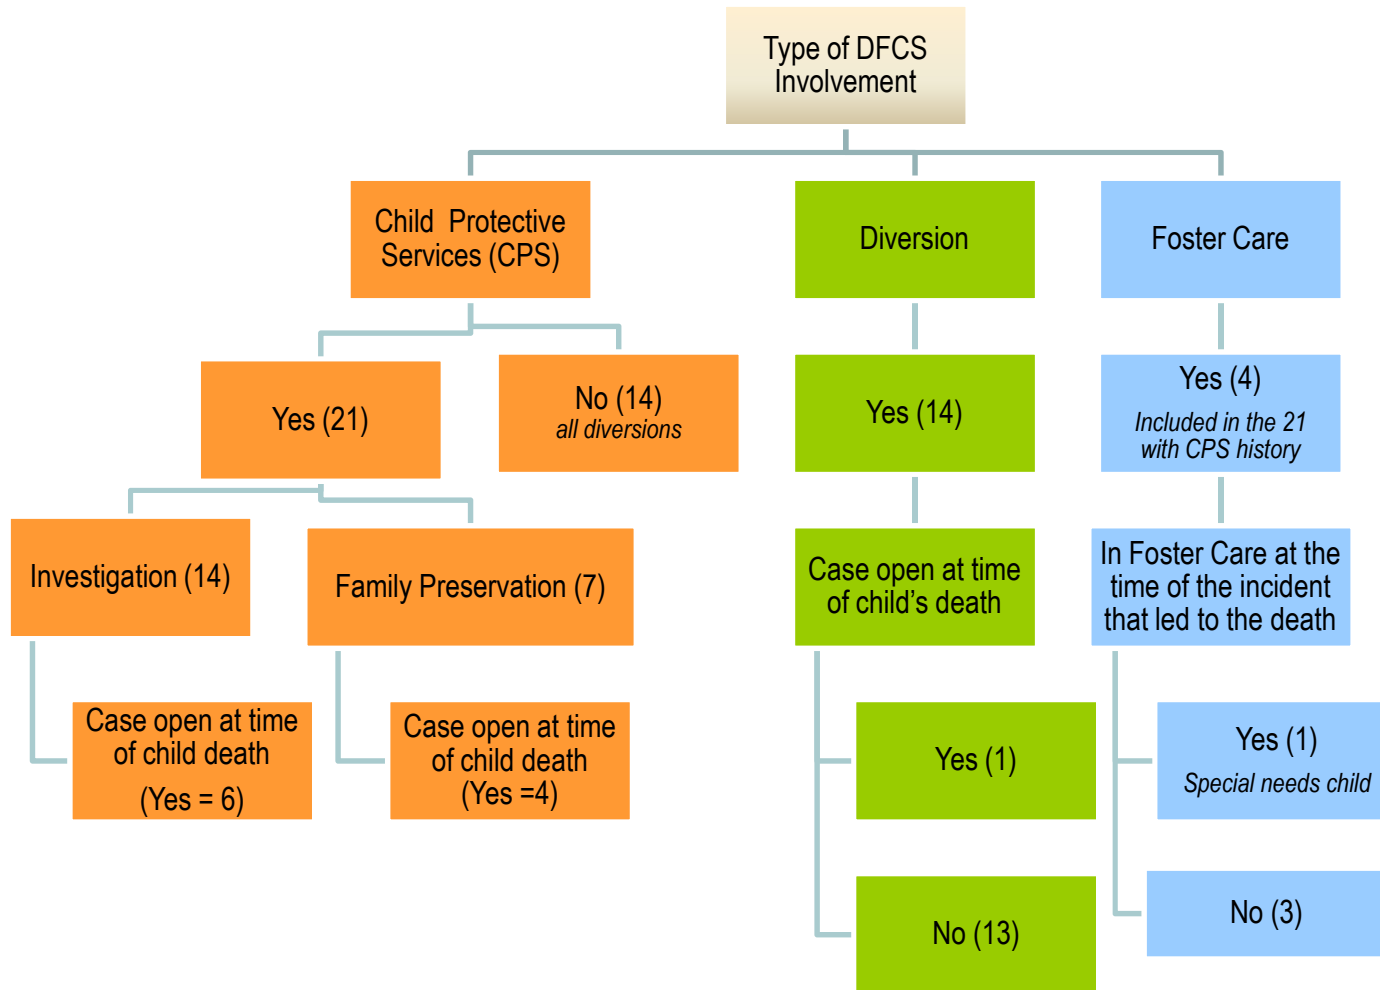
Type of DFCS Involvement

Child Protective Services (CPS)

Diversion

Foster Care

Yes (21)

No (14)
all diversions

Yes (14)

Yes (4)
Included in the 21 with CPS history

Investigation (14)

Family Preservation (7)

Case open at time of child's death

In Foster Care at the time of the incident that led to the death

Case open at time of child death
(Yes = 6)

Case open at time of child death
(Yes =4)

Yes (1)

Yes (1)
Special needs child

No (13)

No (3)